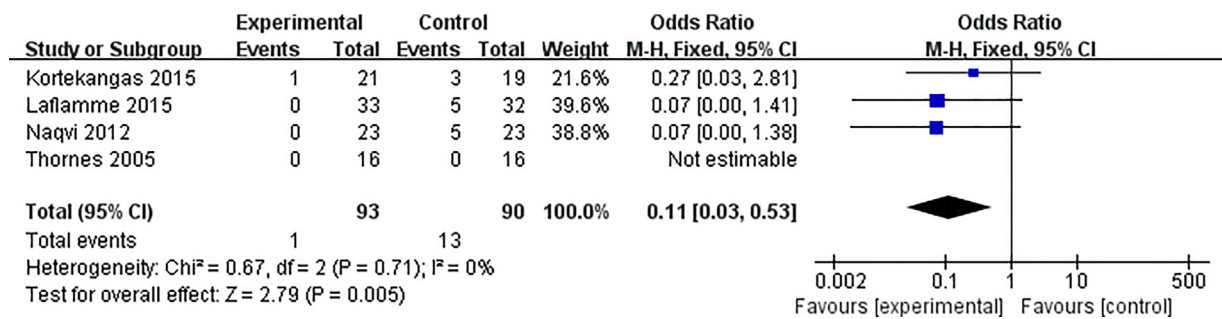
| Study or Subgroup | Experimental Events | Experimental Total | Control Events | Control Total | Weight | Odds Ratio M-H, Fixed, 95% CI |
|---|---|---|---|---|---|---|
| Kortekangas 2015 | 1 | 21 | 3 | 19 | 21.6% | 0.27 [0.03, 2.81] |
| Laflamme 2015 | 0 | 33 | 5 | 32 | 39.6% | 0.07 [0.00, 1.41] |
| Naqvi 2012 | 0 | 23 | 5 | 23 | 38.8% | 0.07 [0.00, 1.38] |
| Thornes 2005 | 0 | 16 | 0 | 16 | | Not estimable |
| **Total (95% CI)** | | **93** | | **90** | **100.0%** | **0.11 [0.03, 0.53]** |
| Total events | 1 | | 13 | | | |

Heterogeneity: Chi² = 0.67, df = 2 (P = 0.71); I² = 0%
Test for overall effect: Z = 2.79 (P = 0.005)

Odds Ratio
M-H, Fixed, 95% CI

0.002 0.1 1 10 500
Favours [experimental] Favours [control]